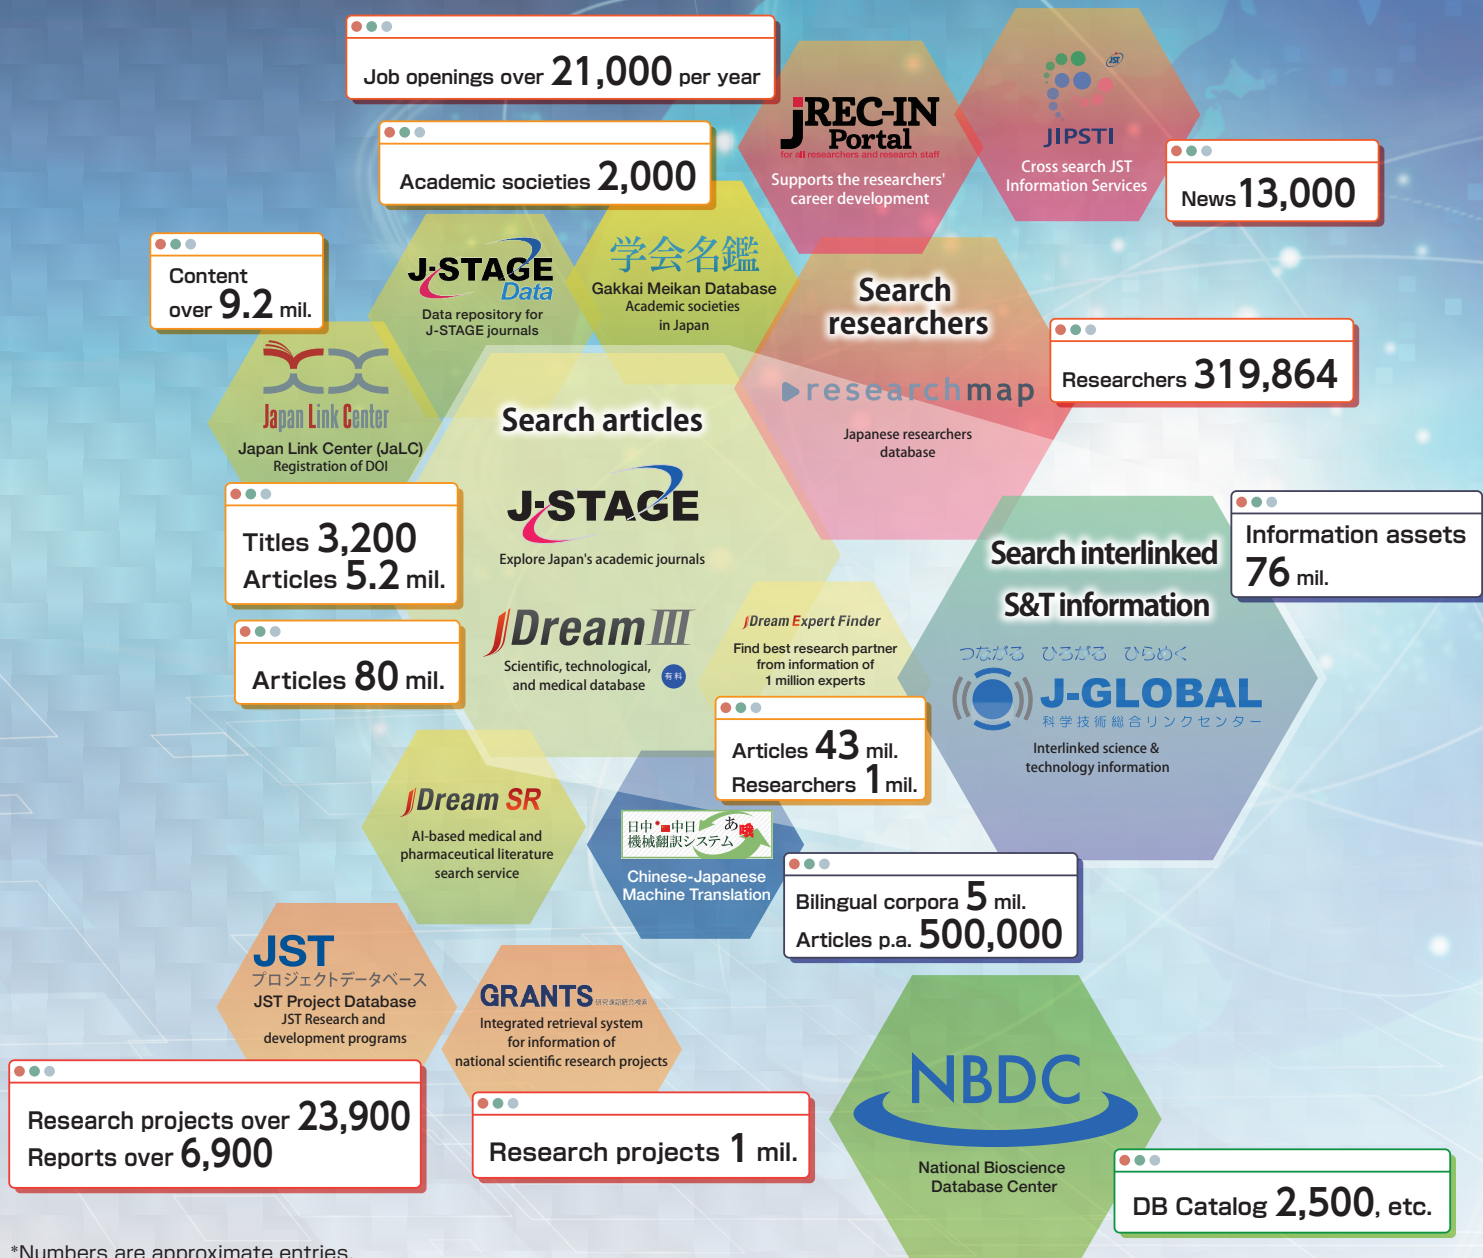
Job openings over 21,000 per year

Academic societies 2,000

JREC-IN Portal
for all researchers and research staff
Supports the researchers' career development

JIPSTI
Cross search JST Information Services

News 13,000

Content over 9.2 mil.

J-STAGE Data
Data repository for J-STAGE journals

学会名鑑
Gakkai Meikan Database
Academic societies in Japan

Search researchers

Researchers 319,864

researchmap
Japanese researchers database

Japan Link Center
Japan Link Center (JaLC)
Registration of DOI

Search articles

J-STAGE
Explore Japan's academic journals

Titles 3,200
Articles 5.2 mil.

Articles 80 mil.

JDreamIII
Scientific, technological, and medical database
有料

JDream Expert Finder
Find best research partner from information of 1 million experts

Articles 43 mil.
Researchers 1 mil.

Search interlinked S&T information

Information assets 76 mil.

つながる ひろがる ひらめく
J-GLOBAL
科学技術総合リンクセンター
Interlinked science & technology information

JDream SR
AI-based medical and pharmaceutical literature search service

日中・中日 機械翻訳システム
Chinese-Japanese Machine Translation

Bilingual corpora 5 mil.
Articles p.a. 500,000

JST
プロジェクトデータベース
JST Project Database
JST Research and development programs

GRANTS
Integrated retrieval system for information of national scientific research projects

Research projects over 23,900
Reports over 6,900

Research projects 1 mil.

NBDC
National Bioscience Database Center

DB Catalog 2,500, etc.

*Numbers are approximate entries.